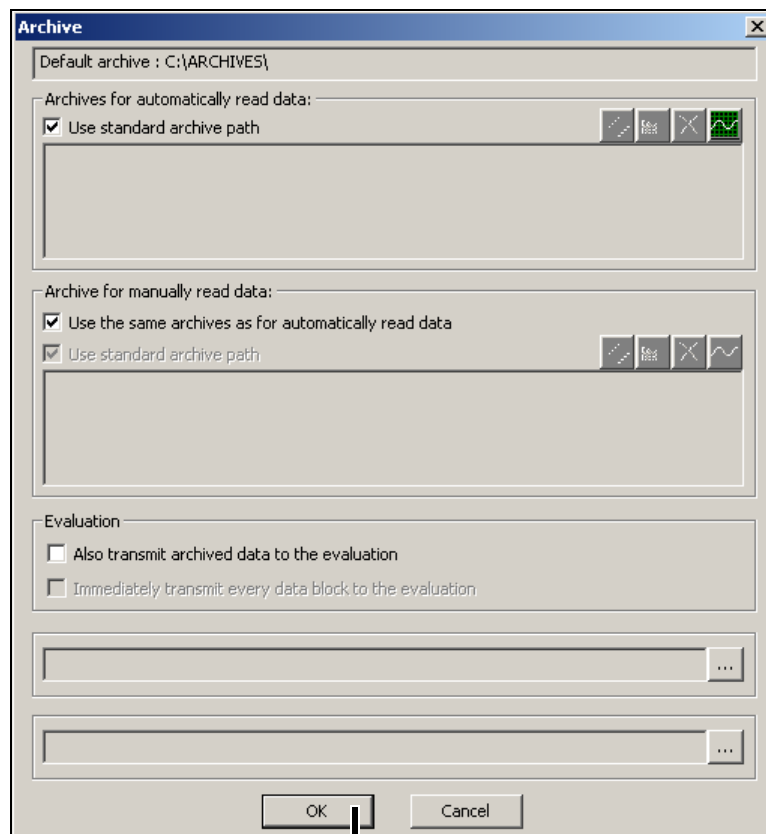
Archive
×
Default archive : C:\ARCHIVES\

Archives for automatically read data:
Use standard archive path

Archive for manually read data:
Use the same archives as for automatically read data
Use standard archive path

Evaluation
Also transmit archived data to the evaluation
Immediately transmit every data block to the evaluation

...

...

OK
Cancel